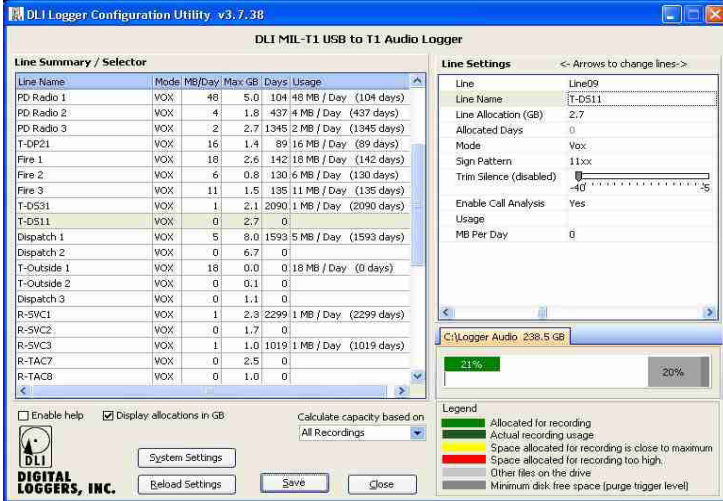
DLI Logger Configuration Utility v3.7.38

DLI MIL-T1 USB to T1 Audio Logger

Line Summary / Selector

| Line Name | Mode | MB/Day | Max GB | Days | Usage |
|---|---|---|---|---|---|
| PD Radio 1 | VOX | 48 | 5.0 | 104 | 48 MB / Day (104 days) |
| PD Radio 2 | VOX | 4 | 1.8 | 437 | 4 MB / Day (437 days) |
| PD Radio 3 | VOX | 2 | 2.7 | 1345 | 2 MB / Day (1345 days) |
| T-DP21 | VOX | 16 | 1.4 | 89 | 16 MB / Day (89 days) |
| Fire 1 | VOX | 18 | 2.6 | 142 | 18 MB / Day (142 days) |
| Fire 2 | VOX | 6 | 0.8 | 130 | 6 MB / Day (130 days) |
| Fire 3 | VOX | 11 | 1.5 | 135 | 11 MB / Day (135 days) |
| T-DS31 | VOX | 1 | 2.1 | 2090 | 1 MB / Day (2090 days) |
| T-DS11 | VOX | 0 | 2.7 | 0 | |
| Dispatch 1 | VOX | 5 | 8.0 | 1593 | 5 MB / Day (1593 days) |
| Dispatch 2 | VOX | 0 | 6.7 | 0 | |
| T-Outside 1 | VOX | 18 | 0.0 | 0 | 18 MB / Day (0 days) |
| T-Outside 2 | VOX | 0 | 0.1 | 0 | |
| Dispatch 3 | VOX | 0 | 1.1 | 0 | |
| R-SVC1 | VOX | 1 | 2.3 | 2299 | 1 MB / Day (2299 days) |
| R-SVC2 | VOX | 0 | 1.7 | 0 | |
| R-SVC3 | VOX | 1 | 1.0 | 1019 | 1 MB / Day (1019 days) |
| R-TAC7 | VOX | 0 | 2.5 | 0 | |
| R-TAC8 | VOX | 0 | 1.0 | 0 | |

Line Settings <- Arrows to change lines->

| | |
|---|---|
| Line | Line09 |
| Line Name | T-DS11 |
| Line Allocation (GB) | 2.7 |
| Allocated Days | 0 |
| Mode | Vox |
| Sign Pattern | 11xx |
| Trim Silence (disabled) | -40 -5 |
| Enable Call Analysis | Yes |
| Usage | |
| MB Per Day | 0 |

C:\Logger Audio 238.5 GB

21%
20%

Legend
Allocated for recording
Actual recording usage
Space allocated for recording is close to maximum
Space allocated for recording too high.
Other files on the drive
Minimum disk free space (purge trigger level)

Enable help
Display allocations in GB
Calculate capacity based on
All Recordings

DLI
DIGITAL LOGGERS, INC.

System Settings
Reload Settings
Save
Close